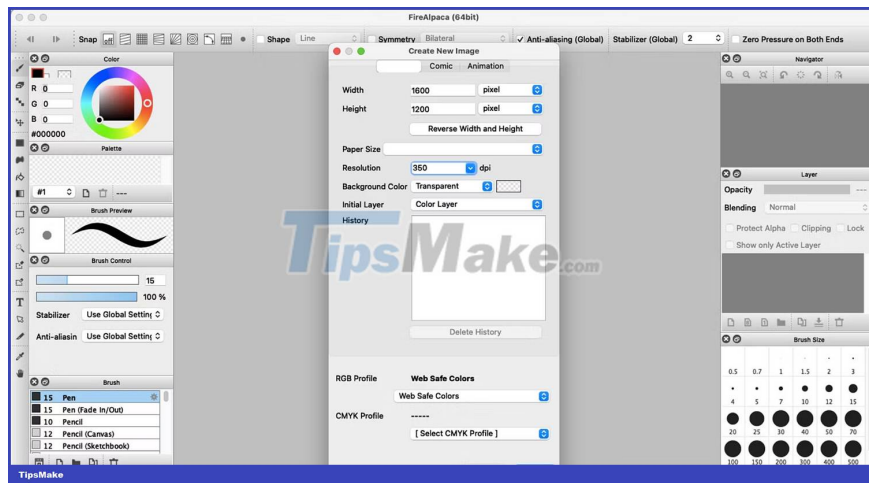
FireAlpaca (64bit)

Snap

Shape Line

Symmetry Bilateral

Anti-aliasing (Global) Stabilizer (Global) 2

Zero Pressure on Both Ends

Color

R 0
G 0
B 0
#000000

Palette

#1 ---

Brush Preview

Brush Control

15
100 %

Stabilizer Use Global Setting

Anti-aliasin Use Global Setting

Brush

15 Pen
15 Pen (Fade In/Out)
10 Pencil
12 Pencil (Canvas)
12 Pencil (Sketchbook)

Create New Image

Comic Animation

Width 1600 pixel

Height 1200 pixel

Reverse Width and Height

Paper Size

Resolution 350 dpi

Background Color Transparent

Initial Layer Color Layer

History

Delete History

RGB Profile Web Safe Colors

Web Safe Colors

CMYK Profile ------

[ Select CMYK Profile ]

TipsMake.com

Navigator

Layer

Opacity ---

Blending Normal

Protect Alpha Clipping Lock

Show only Active Layer

Brush Size

0.5 0.7 1 1.5 2 3
4 5 7 10 12 15
20 25 30 40 50 70
100 150 200 300 400 500

TipsMake